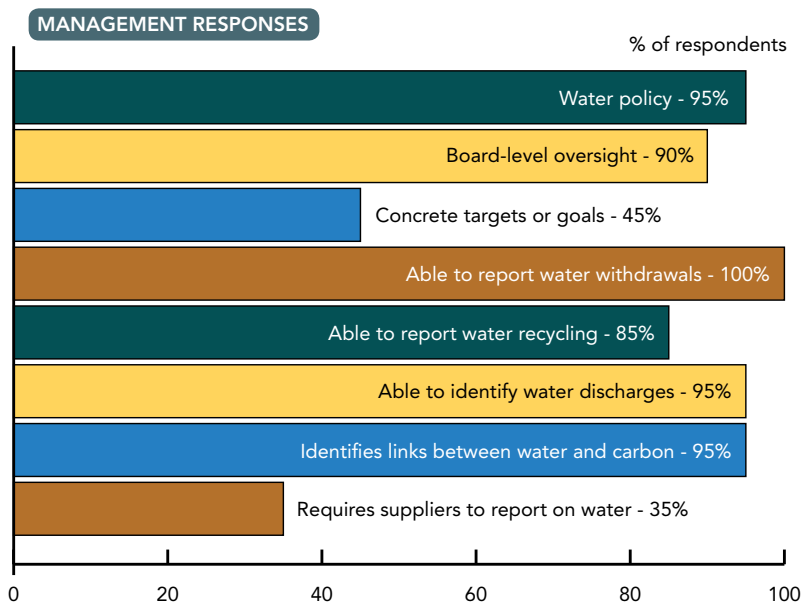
MANAGEMENT RESPONSES

% of respondents

Water policy - 95%

Board-level oversight - 90%

Concrete targets or goals - 45%

Able to report water withdrawals - 100%

Able to report water recycling - 85%

Able to identify water discharges - 95%

Identifies links between water and carbon - 95%

Requires suppliers to report on water - 35%

0 20 40 60 80 100